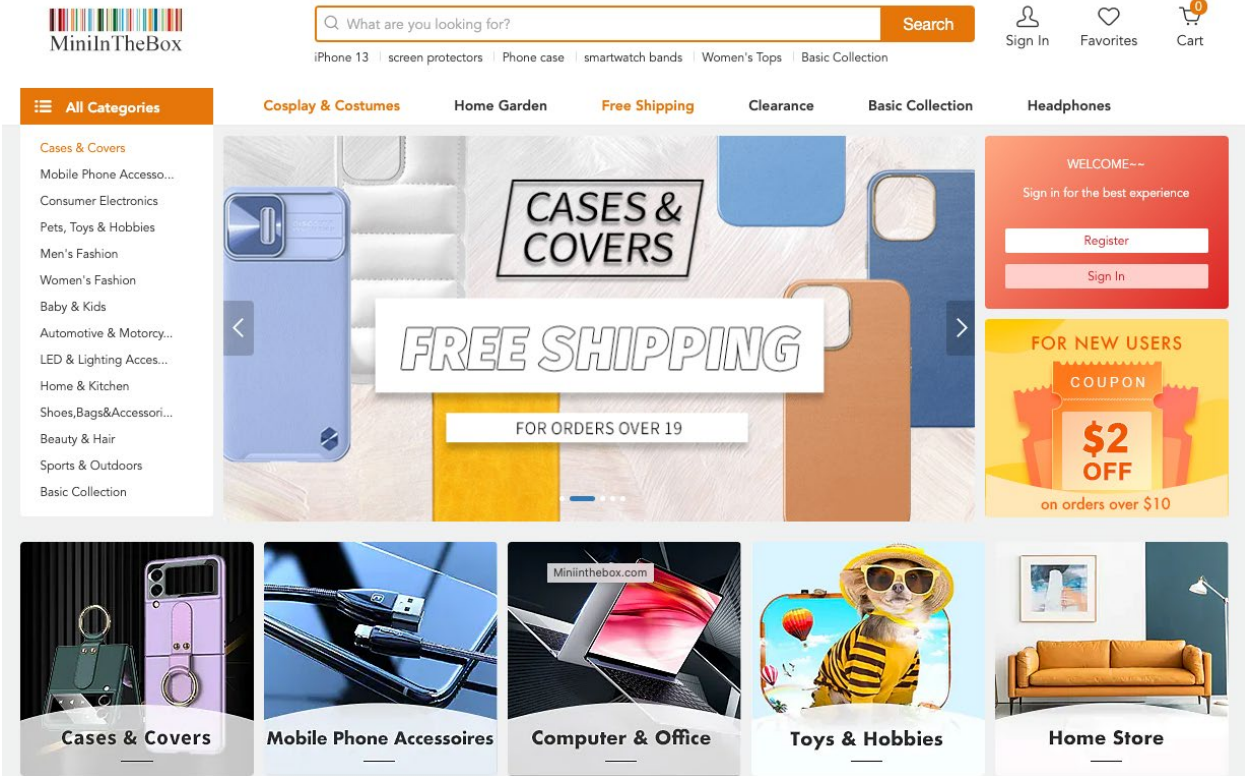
MiniInTheBox

What are you looking for? Search

Sign In Favorites 0 Cart

iPhone 13 | screen protectors | Phone case | smartwatch bands | Women's Tops | Basic Collection

All Categories

Cosplay & Costumes Home Garden Free Shipping Clearance Basic Collection Headphones

Cases & Covers
Mobile Phone Accesso...
Consumer Electronics
Pets, Toys & Hobbies
Men's Fashion
Women's Fashion
Baby & Kids
Automotive & Motorcy...
LED & Lighting Acces...
Home & Kitchen
Shoes,Bags&Accessori...
Beauty & Hair
Sports & Outdoors
Basic Collection

CASES & COVERS

FREE SHIPPING

FOR ORDERS OVER 19

WELCOME~~
Sign in for the best experience
Register
Sign In

FOR NEW USERS
COUPON
$2 OFF
on orders over $10

Cases & Covers

Mobile Phone Accessoires

Miniinthebox.com
Computer & Office

Toys & Hobbies

Home Store